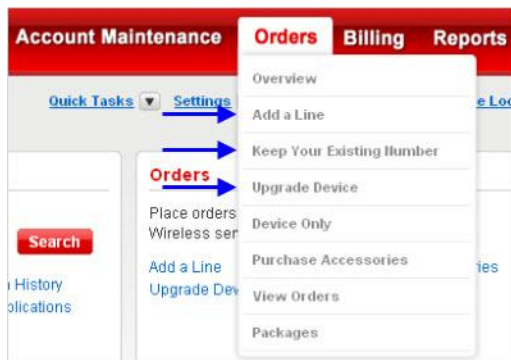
Account Maintenance Orders Billing Reports

Quick Tasks ▼ Settings

e Lo

Overview

Add a Line

Keep Your Existing Number

Upgrade Device

Device Only

Purchase Accessories

View Orders

Packages

Search

History

plications

Orders

Place orders

Wireless ser

Add a Line

Upgrade Dev

ries